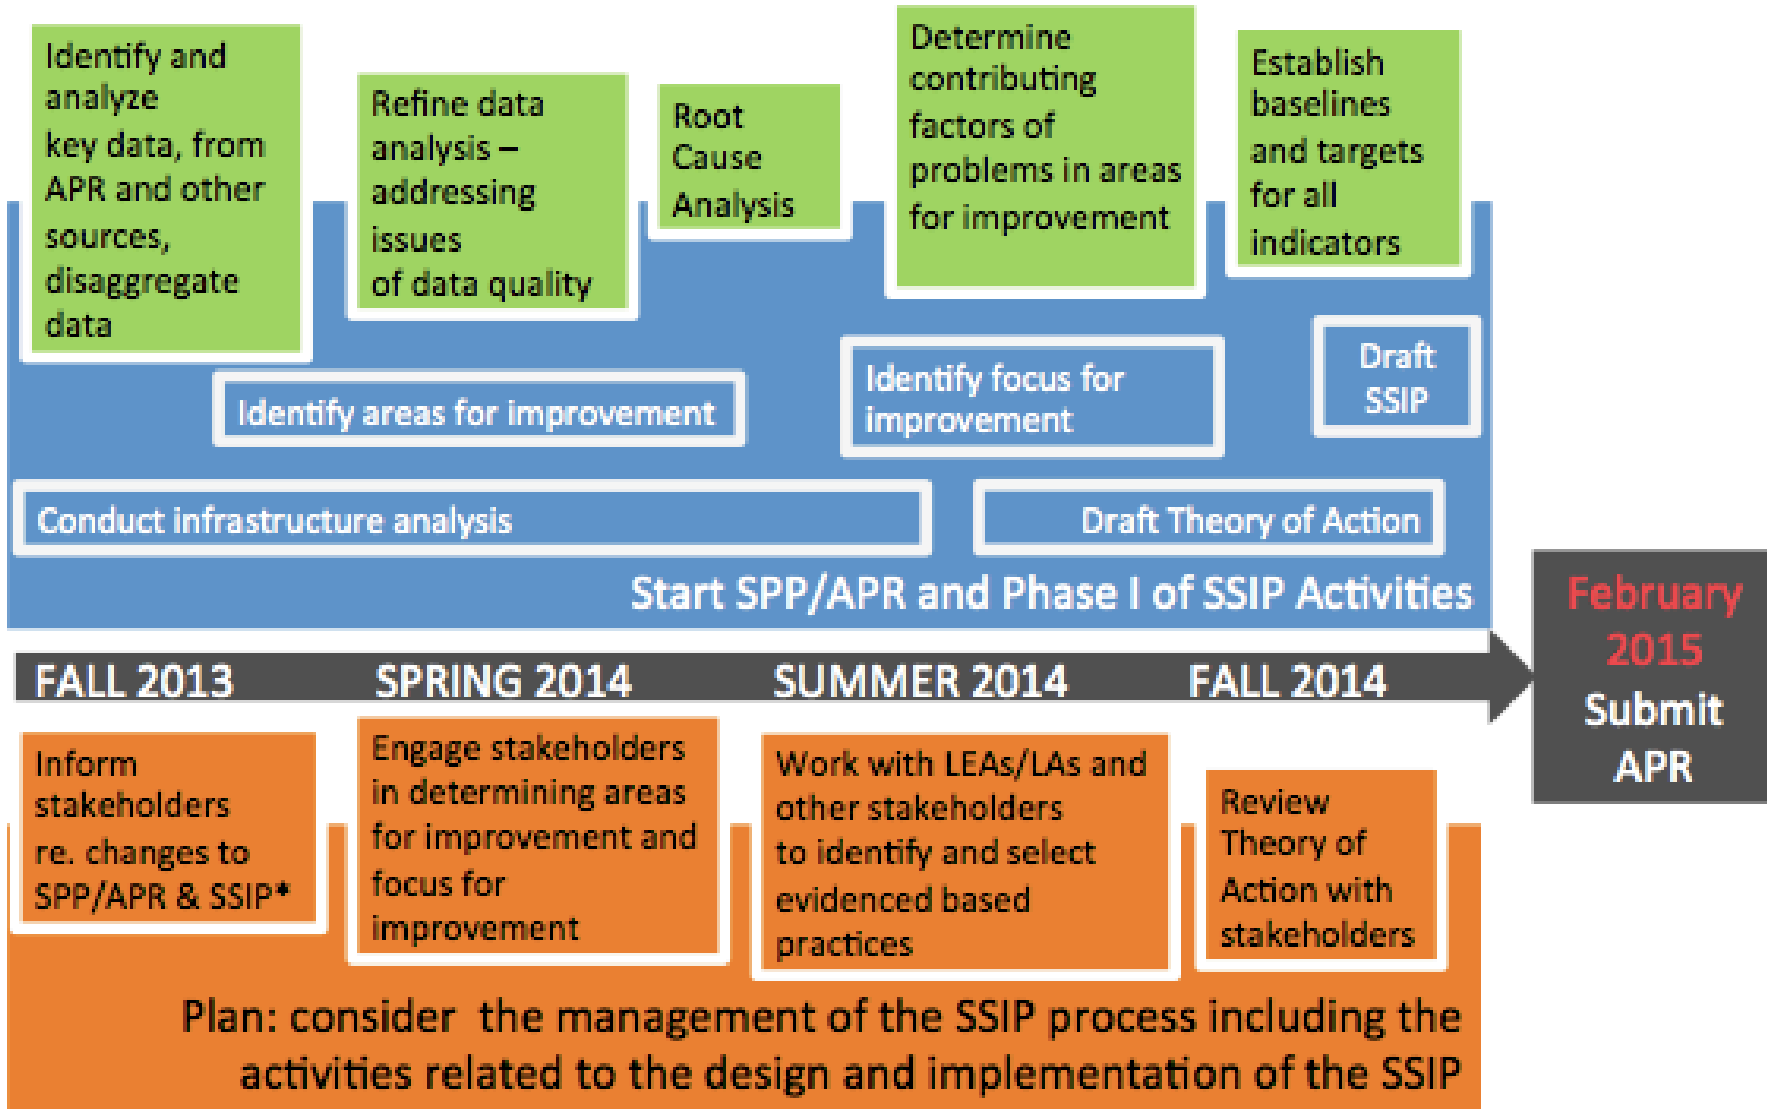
Identify and analyze key data, from APR and other sources, disaggregate data

Refine data analysis – addressing issues of data quality

Root Cause Analysis

Determine contributing factors of problems in areas for improvement

Establish baselines and targets for all indicators

Identify areas for improvement

Identify focus for improvement

Draft SSIP

Conduct infrastructure analysis

Draft Theory of Action

Start SPP/APR and Phase I of SSIP Activities

FALL 2013

SPRING 2014

SUMMER 2014

FALL 2014

February 2015 Submit APR

Inform stakeholders re. changes to SPP/APR & SSIP*

Engage stakeholders in determining areas for improvement and focus for improvement

Work with LEAs/LAs and other stakeholders to identify and select evidenced based practices

Review Theory of Action with stakeholders

Plan: consider the management of the SSIP process including the activities related to the design and implementation of the SSIP